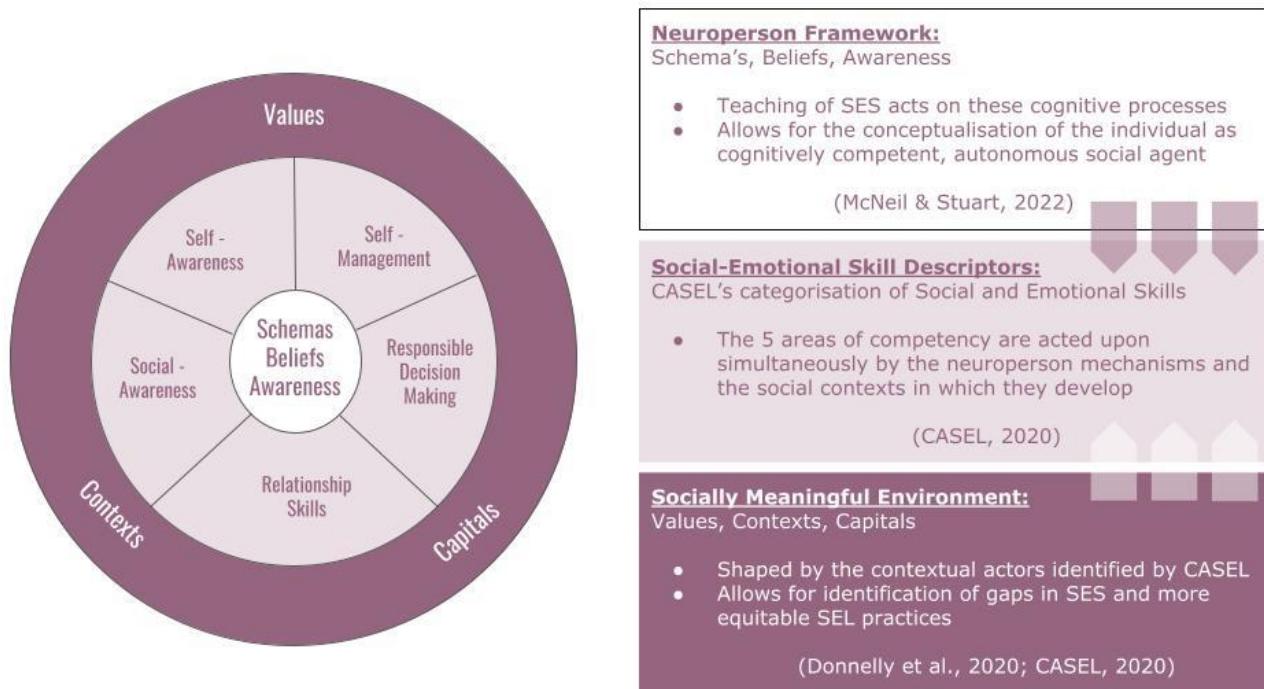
Values

Self - Awareness

Self - Management

Schemas Beliefs Awareness

Social - Awareness

Responsible Decision Making

Relationship Skills

Contexts

Capitals

Neuroperson Framework:
Schema's, Beliefs, Awareness

- Teaching of SES acts on these cognitive processes
- Allows for the conceptualisation of the individual as cognitively competent, autonomous social agent

(McNeil & Stuart, 2022)

Social-Emotional Skill Descriptors:
CASEL's categorisation of Social and Emotional Skills

- The 5 areas of competency are acted upon simultaneously by the neuroperson mechanisms and the social contexts in which they develop

(CASEL, 2020)

Socially Meaningful Environment:
Values, Contexts, Capitals

- Shaped by the contextual actors identified by CASEL
- Allows for identification of gaps in SES and more equitable SEL practices

(Donnelly et al., 2020; CASEL, 2020)